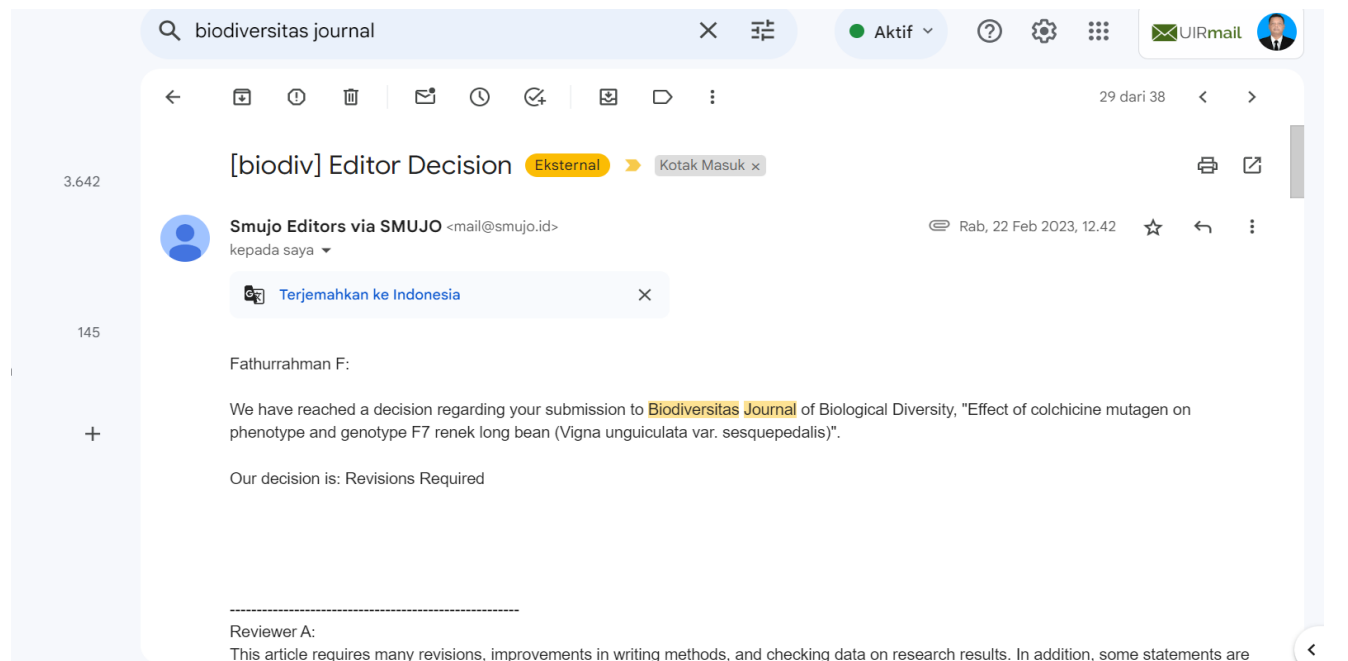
biodiversitas journal

Aktif

UIRmail

29 dari 38

3.642

[biodiv] Editor Decision Eksternal Kotak Masuk ×

Smujo Editors via SMUJO <mail@smujo.id>
kepada saya

Rab, 22 Feb 2023, 12.42

Terjemahkan ke Indonesia

145

Fathurrahman F:

We have reached a decision regarding your submission to Biodiversitas Journal of Biological Diversity, "Effect of colchicine mutagen on phenotype and genotype F7 renek long bean (Vigna unguiculata var. sesquepedalis)".

Our decision is: Revisions Required

------------------------------------------------------
Reviewer A:
This article requires many revisions, improvements in writing methods, and checking data on research results. In addition, some statements are